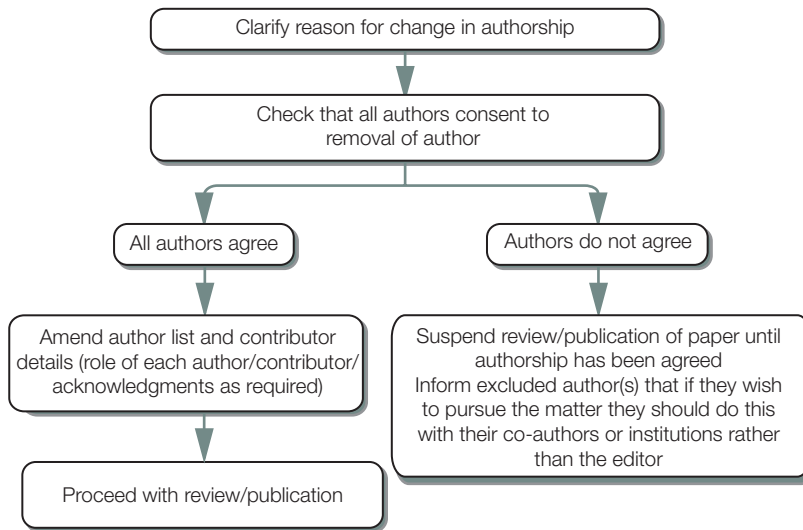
Clarify reason for change in authorship

Check that all authors consent to removal of author

All authors agree

Authors do not agree

Amend author list and contributor details (role of each author/contributor/ acknowledgments as required)

Suspend review/publication of paper until authorship has been agreed
Inform excluded author(s) that if they wish to pursue the matter they should do this with their co-authors or institutions rather than the editor

Proceed with review/publication